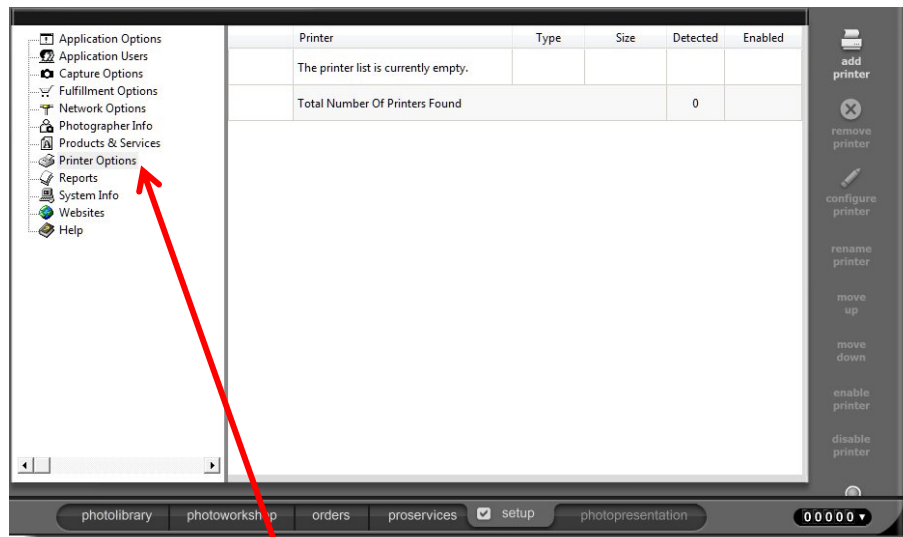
Application Options
Application Users
Capture Options
Fulfillment Options
Network Options
Photographer Info
Products & Services
Printer Options
Reports
System Info
Websites
Help

| | Printer | Type | Size | Detected | Enabled |
|---|---|---|---|---|---|
| | The printer list is currently empty. | | | | |
| | Total Number Of Printers Found | | | 0 | |

add printer
remove printer
configure printer
rename printer
move up
move down
enable printer
disable printer

photolibrary
photoworkshop
orders
proservices
setup
photopresentation
00000